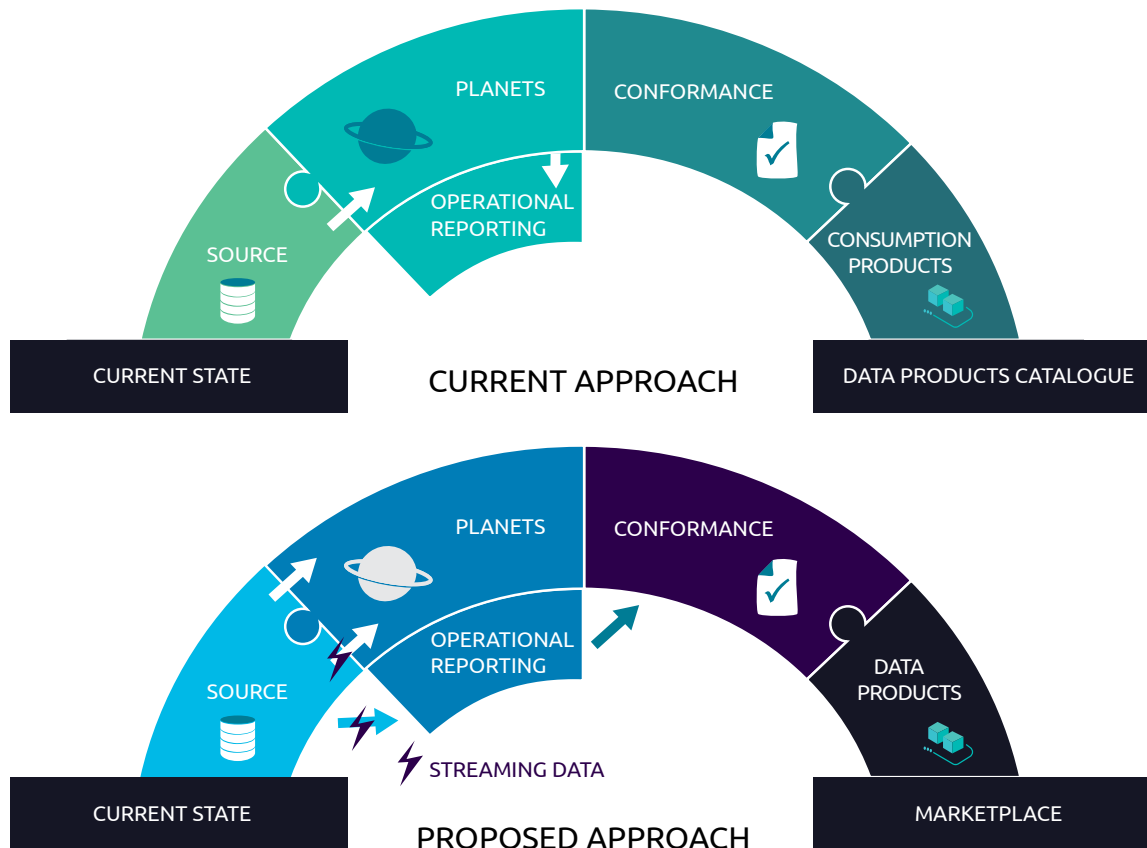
PLANETS

CONFORMANCE

OPERATIONAL REPORTING

SOURCE

CONSUMPTION PRODUCTS

CURRENT STATE

CURRENT APPROACH

DATA PRODUCTS CATALOGUE

PLANETS

CONFORMANCE

OPERATIONAL REPORTING

SOURCE

DATA PRODUCTS

STREAMING DATA

CURRENT STATE

PROPOSED APPROACH

MARKETPLACE